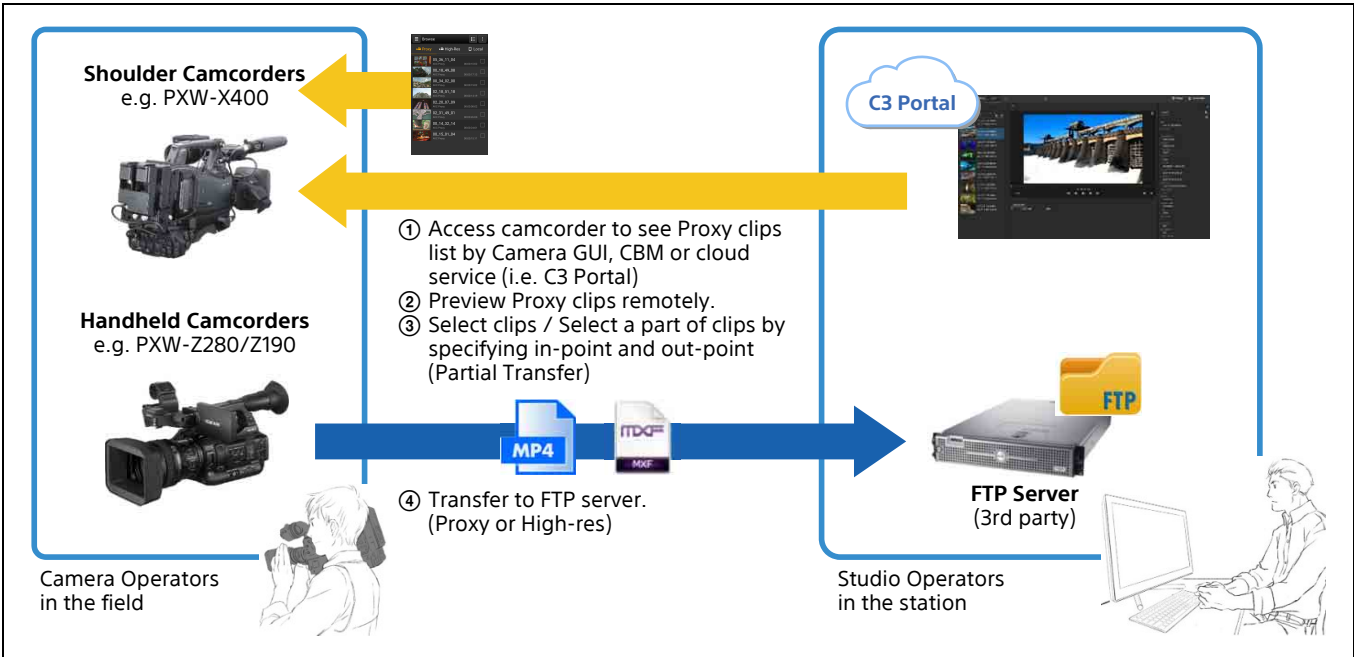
Shoulder Camcorders
e.g. PXW-X400

C3 Portal

① Access camcorder to see Proxy clips list by Camera GUI, CBM or cloud service (i.e. C3 Portal)
② Preview Proxy clips remotely.
③ Select clips / Select a part of clips by specifying in-point and out-point (Partial Transfer)

Handheld Camcorders
e.g. PXW-Z280/Z190

MP4

MXF

FTP

④ Transfer to FTP server. (Proxy or High-res)

FTP Server
(3rd party)

Camera Operators
in the field

Studio Operators
in the station